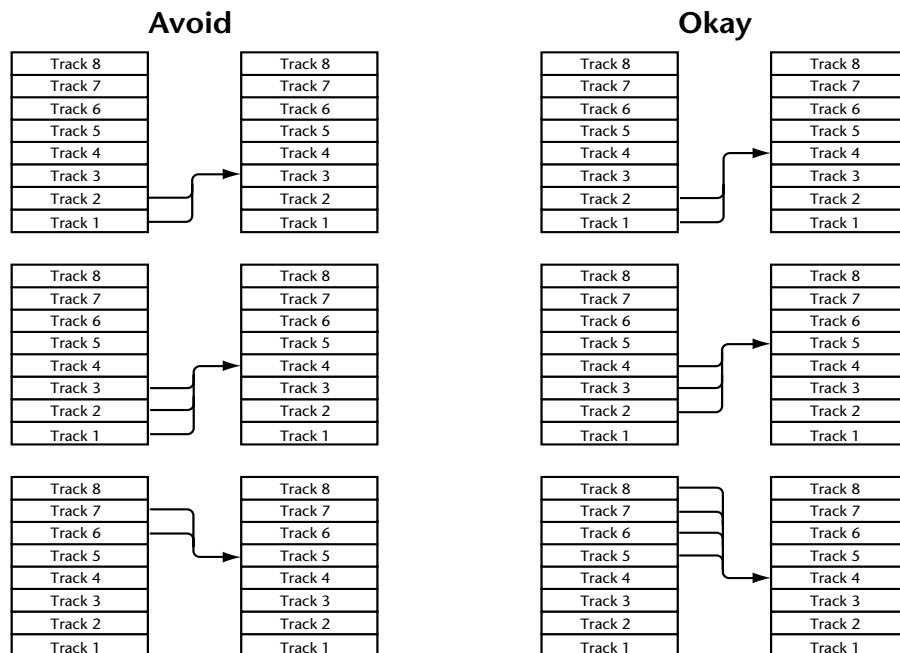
Avoid

Okay

Track 8
Track 7
Track 6
Track 5
Track 4
Track 3
Track 2
Track 1

Track 8
Track 7
Track 6
Track 5
Track 4
Track 3
Track 2
Track 1

Track 8
Track 7
Track 6
Track 5
Track 4
Track 3
Track 2
Track 1

Track 8
Track 7
Track 6
Track 5
Track 4
Track 3
Track 2
Track 1

Track 8
Track 7
Track 6
Track 5
Track 4
Track 3
Track 2
Track 1

Track 8
Track 7
Track 6
Track 5
Track 4
Track 3
Track 2
Track 1

Track 8
Track 7
Track 6
Track 5
Track 4
Track 3
Track 2
Track 1

Track 8
Track 7
Track 6
Track 5
Track 4
Track 3
Track 2
Track 1

Track 8
Track 7
Track 6
Track 5
Track 4
Track 3
Track 2
Track 1

Track 8
Track 7
Track 6
Track 5
Track 4
Track 3
Track 2
Track 1

Track 8
Track 7
Track 6
Track 5
Track 4
Track 3
Track 2
Track 1

Track 8
Track 7
Track 6
Track 5
Track 4
Track 3
Track 2
Track 1